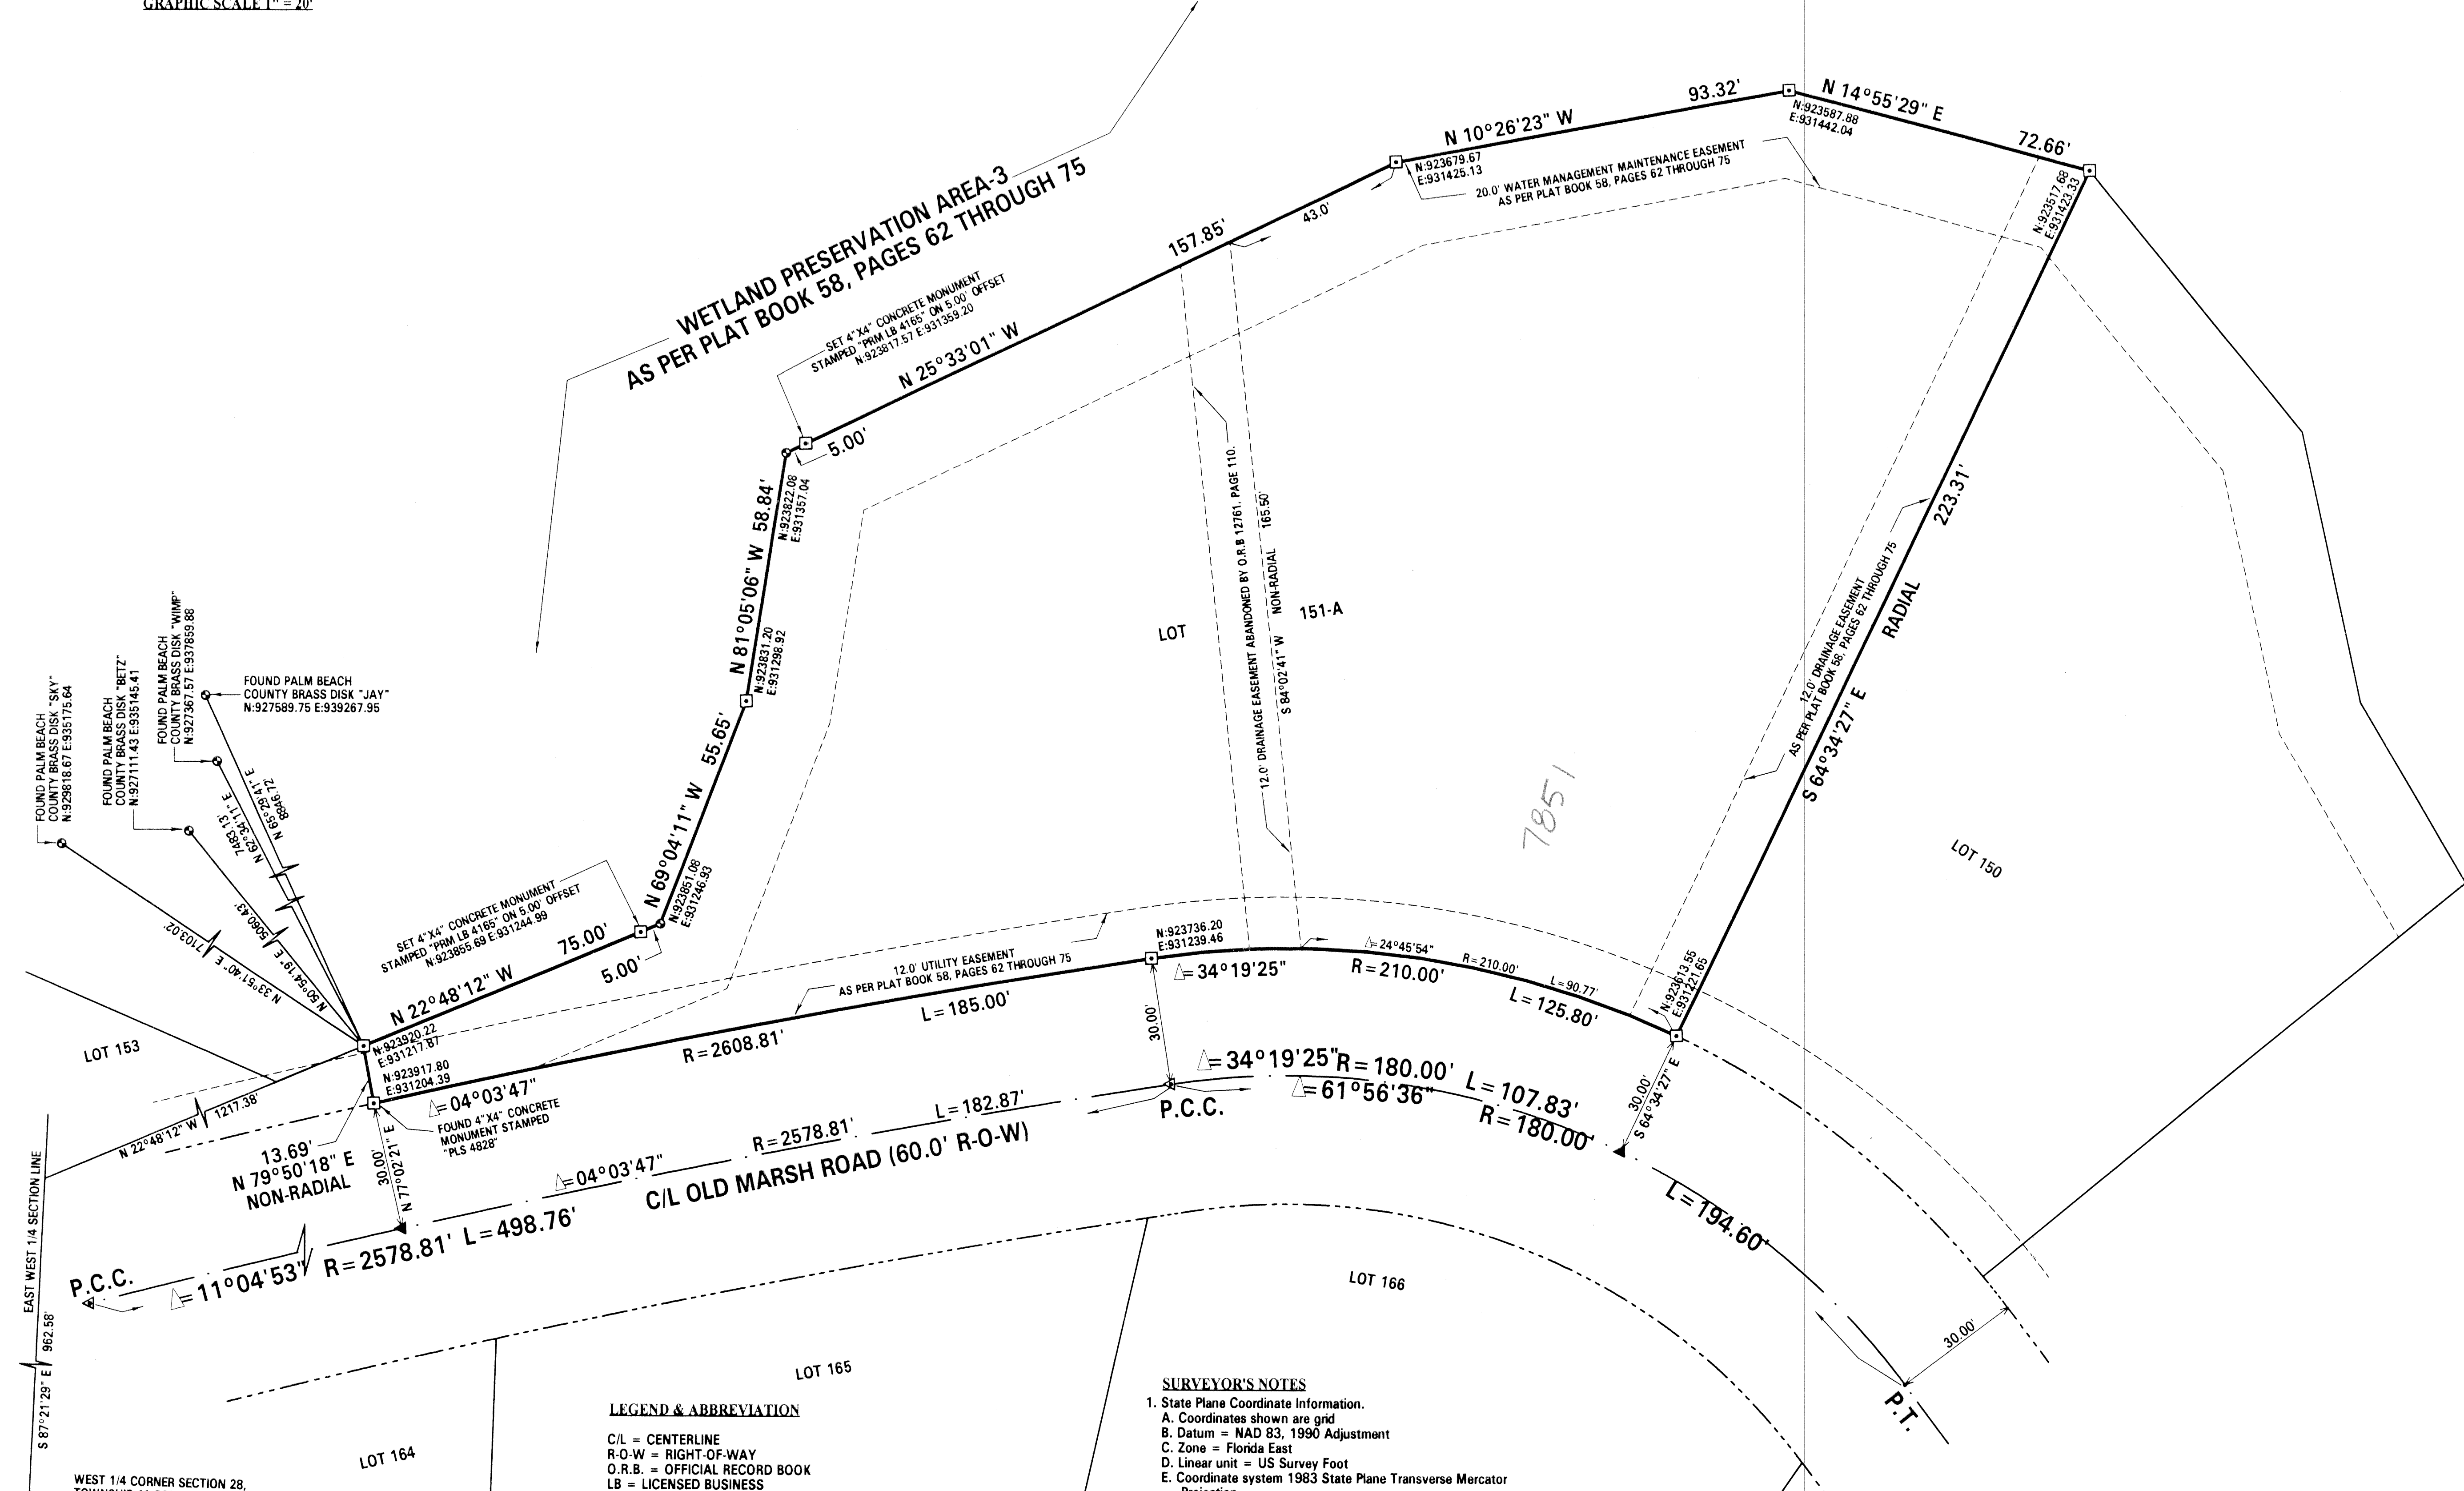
GRAPHIC SCALE 1" = 20'

WETLAND PRESERVATION AREA-3
AS PER PLAT BOOK 58, PAGES 62 THROUGH 75

93.32'
N 14°55'29" E
N:923587.88
E:931442.04
72.66'
N 10°26'23" W
N:923679.67
E:931425.13
20.0' WATER MANAGEMENT MAINTENANCE EASEMENT
AS PER PLAT BOOK 58, PAGES 62 THROUGH 75
43.0'
157.85'
N:923517.68
E:931423.33

SET 4"X4" CONCRETE MONUMENT
STAMPED "PRM LB 4165" ON 5.00' OFFSET
N:923817.57 E:931359.20
N 25°33'01" W
5.00'
58.84'
N:923822.08
E:931357.04
N 81°05'06" W
N:923831.20
E:931298.92
55.65'
N 69°04'11" W
N:923851.08
E:931246.93

12.0' DRAINAGE EASEMENT ABANDONED BY O.R.B 12761, PAGE 110.
165.50'
S 84°02'41" W
NON-RADIAL
LOT
151-A
7851

12.0' DRAINAGE EASEMENT
AS PER PLAT BOOK 58, PAGES 62 THROUGH 75
223.31'
RADIAL
S 64°34'27" E
LOT 150

FOUND PALM BEACH
COUNTY BRASS DISK "JAY"
N:927589.75 E:939267.95
FOUND PALM BEACH
COUNTY BRASS DISK "WIMP"
N:927367.57 E:937859.88
FOUND PALM BEACH
COUNTY BRASS DISK "BETZ"
N:927111.43 E:935145.41
FOUND PALM BEACH
COUNTY BRASS DISK "SKY"
N:929818.67 E:935175.64
N 65°29'41" E
8846.72'
N 62°34'11" E
7483.13'
N 50°54'19" E
5060.43'
N 33°51'40" E
7103.02'

SET 4"X4" CONCRETE MONUMENT
STAMPED "PRM LB 4165" ON 5.00' OFFSET
N:923865.69 E:931244.99
75.00'
5.00'
5.00'
N 22°48'12" W
N:923920.22
E:931217.87
N:923917.80
E:931204.39
12.0' UTILITY EASEMENT
AS PER PLAT BOOK 58, PAGES 62 THROUGH 75
L = 185.00'
R = 2608.81'
N:923736.20
E:931239.46
$\Delta$= 34°19'25"
$\Delta$= 24°45'54"
R = 210.00'
R = 210.00'
L = 90.77'
L = 125.80'
N:923613.55
E:931221.65
LOT 153
$\Delta$= 04°03'47"
FOUND 4"X4" CONCRETE
MONUMENT STAMPED
"PLS 4828"
30.00'
$\Delta$= 34°19'25"
R = 180.00'
L = 107.83'
$\Delta$= 61°56'36"
R = 180.00'
30.00'
S 64°34'27" E
N 22°48'12" W 1217.38'
13.69'
N 79°50'18" E
NON-RADIAL
30.00'
N 77°02'21" E
$\Delta$= 04°03'47"
R = 2578.81'
L = 182.87'
P.C.C.
C/L OLD MARSH ROAD (60.0' R-O-W)
L = 194.60'
P.C.C.
$\Delta$= 11°04'53"
R = 2578.81'
L = 498.76'
LOT 166
30.00'
P.T.
EAST WEST 1/4 SECTION LINE
962.58'
S 87°21'29" E
LOT 165
LOT 164
WEST 1/4 CORNER SECTION 28,

LEGEND & ABBREVIATION
C/L = CENTERLINE
R-O-W = RIGHT-OF-WAY
O.R.B. = OFFICIAL RECORD BOOK
LB = LICENSED BUSINESS

SURVEYOR'S NOTES
1. State Plane Coordinate Information.
A. Coordinates shown are grid
B. Datum = NAD 83, 1990 Adjustment
C. Zone = Florida East
D. Linear unit = US Survey Foot
E. Coordinate system 1983 State Plane Transverse Mercator
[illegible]